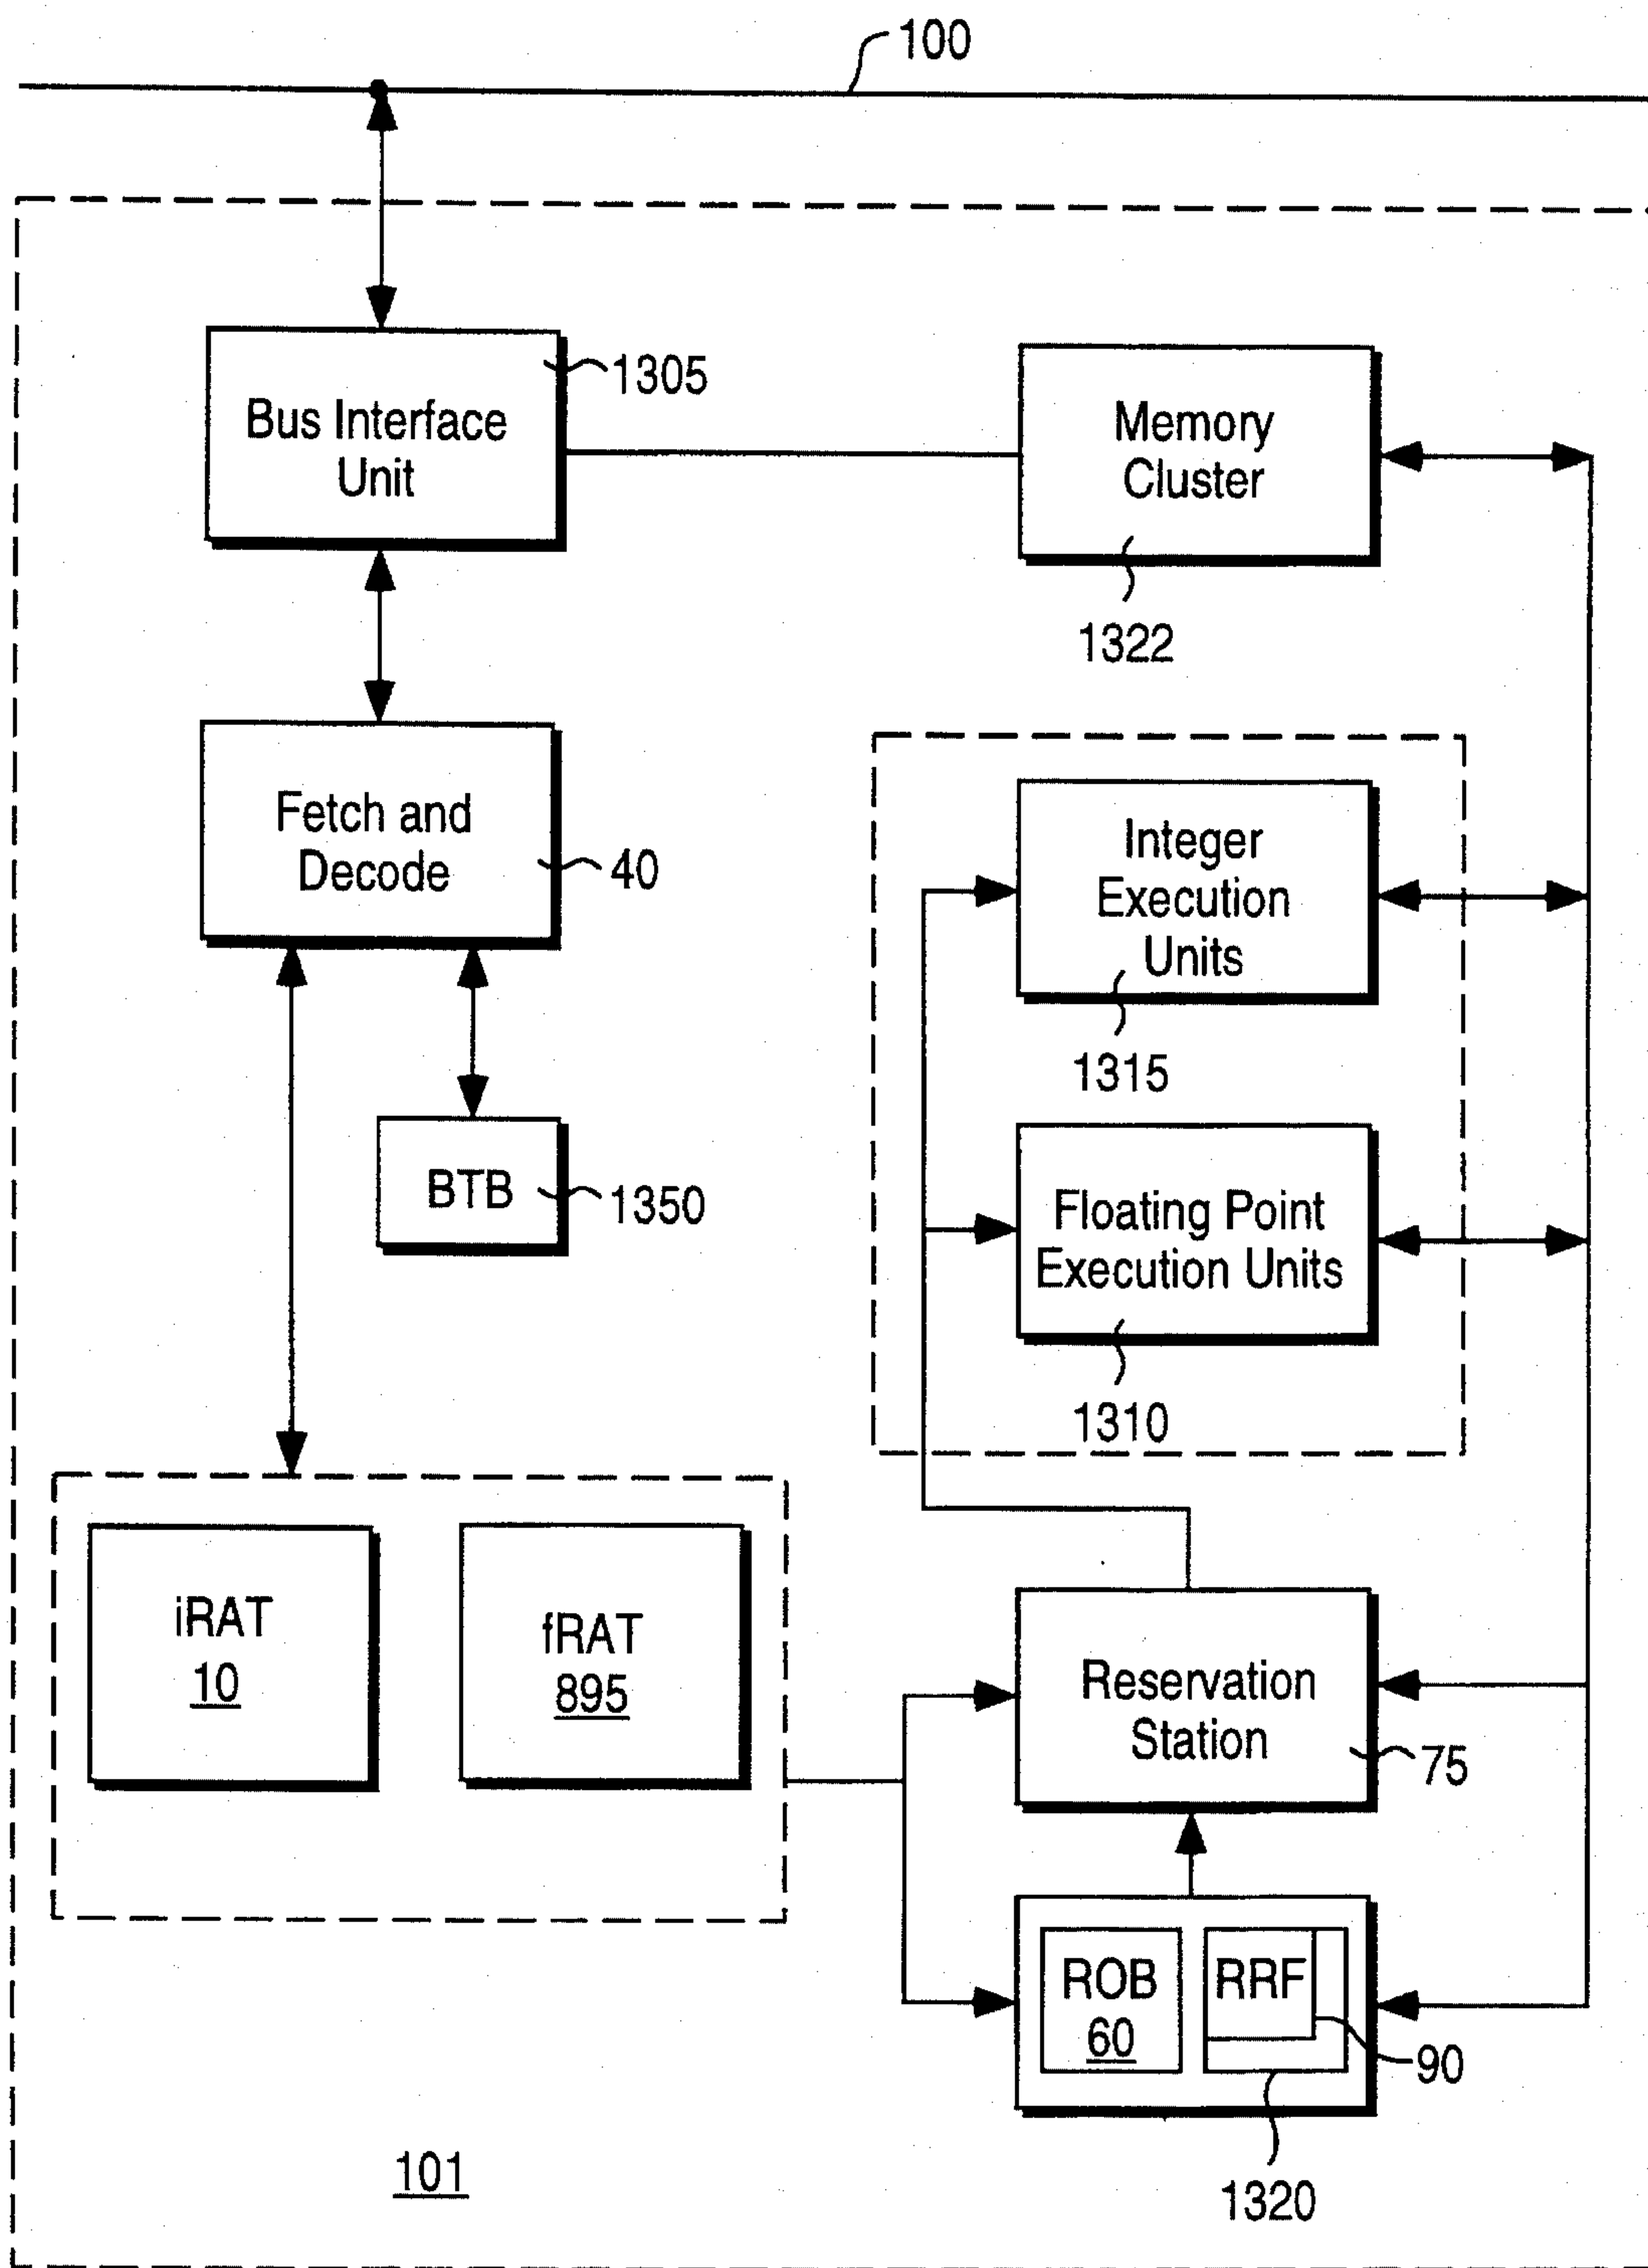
100

Bus Interface Unit
1305

Memory Cluster
1322

Fetch and Decode
40

Integer Execution Units
1315

BTB
1350

Floating Point Execution Units
1310

iRAT
10

fRAT
895

Reservation Station
75

ROB
60

RRF

90

1320

101